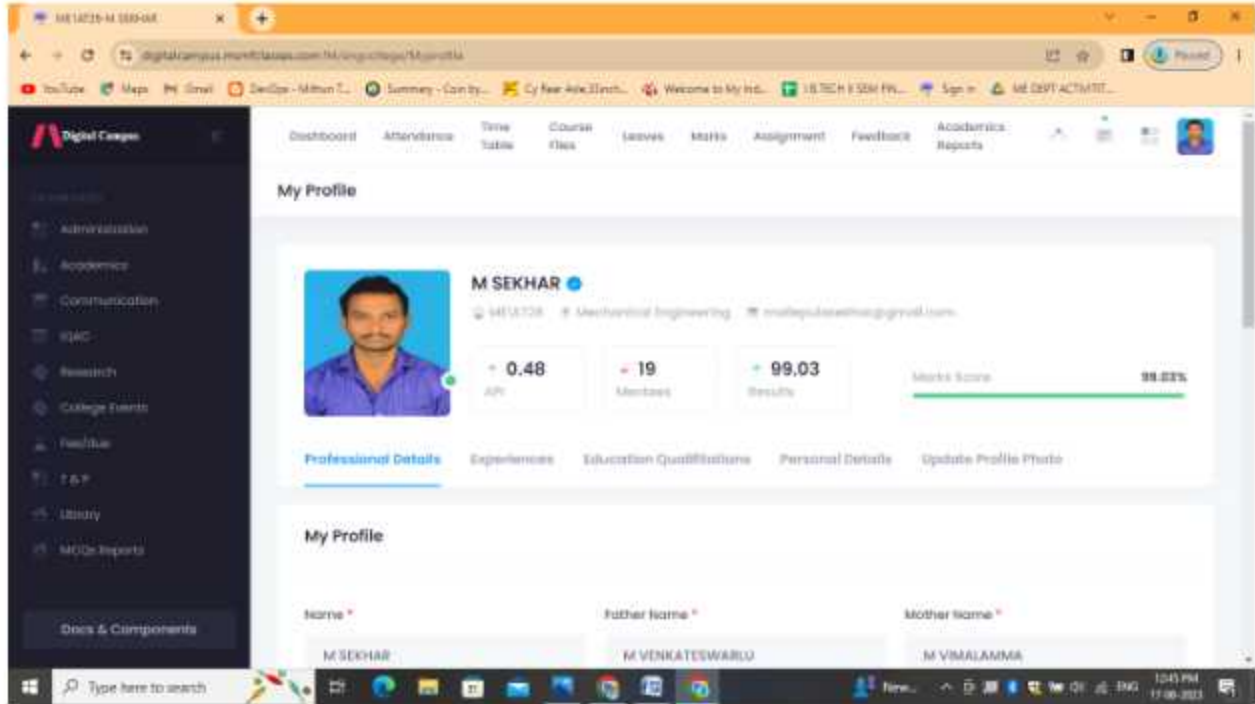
ME1ET28-M SEKHAR ×

+

digitalcampus.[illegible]

Paused

YouTube Maps Gmail DevOps - Mithun T... Summary - Coin by... Cy Rear Axle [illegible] Welcome to My Ind... I B.TECH II SEM FIN... Sign in ME DEPT ACTIVITIT...

Digital Campus

Administration

Academics

Communication

IQAC

Research

College Events

Fee/Due

T&P

Library

MCQs Reports

Docs & Components

Dashboard Attendance Time Table Course Files Leaves Marks Assignment Feedback Academics Reports

My Profile

M SEKHAR

ME1ET28 Mechanical Engineering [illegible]@gmail.com

0.48 API

19 Mentees

99.03 Results

Marks Score 99.03%

Professional Details Experiences Education Qualifications Personal Details Update Profile Photo

My Profile

Name *

M SEKHAR

Father Name *

M VENKATESWARLU

Mother Name *

M VIMALAMMA

Type here to search

ENG 12:45 PM 17-08-2023